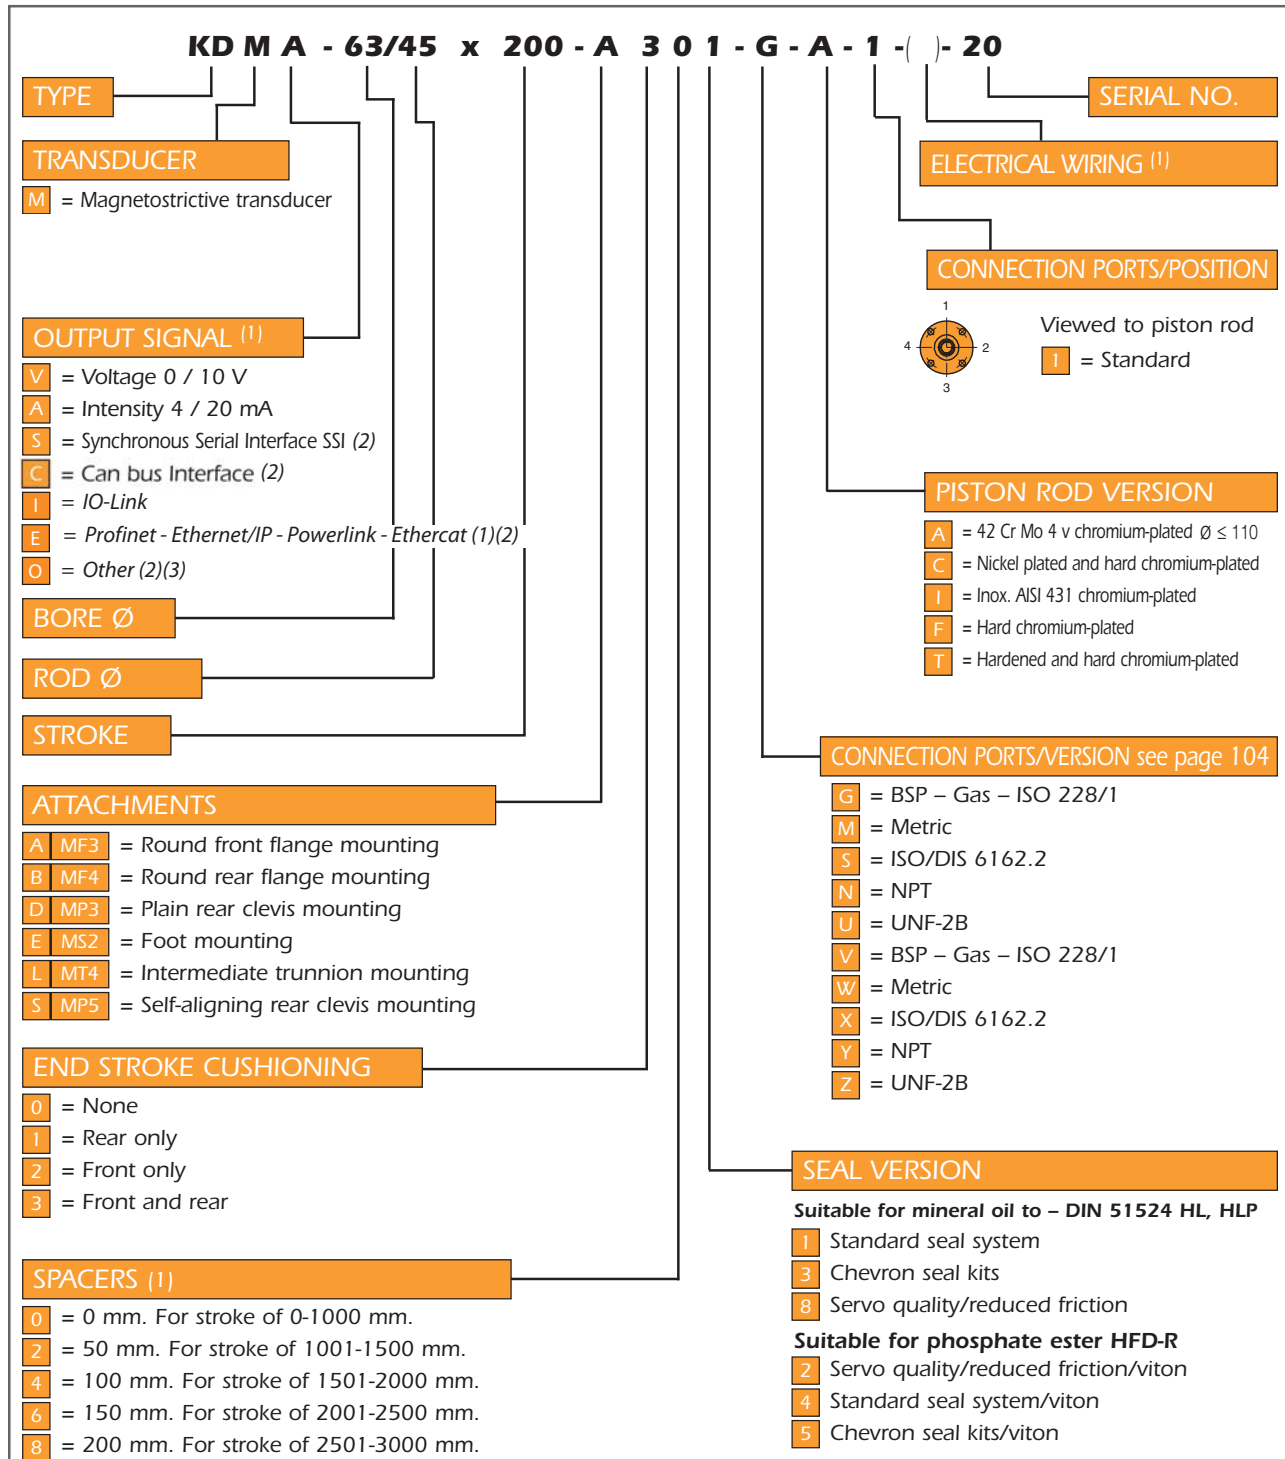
KD M A - 63/45 x 200 - A 3 0 1 - G - A - 1 -( )- 20

TYPE

SERIAL NO.

TRANSDUCER
M = Magnetostrictive transducer

ELECTRICAL WIRING (1)

CONNECTION PORTS/POSITION

1
4
2
3

Viewed to piston rod
1 = Standard

OUTPUT SIGNAL (1)
V = Voltage 0 / 10 V
A = Intensity 4 / 20 mA
S = Synchronous Serial Interface SSI (2)
C = Can bus Interface (2)
I = IO-Link
E = Profinet - Ethernet/IP - Powerlink - Ethercat (1)(2)
O = Other (2)(3)

PISTON ROD VERSION
A = 42 Cr Mo 4 v chromium-plated Ø ≤ 110
C = Nickel plated and hard chromium-plated
I = Inox. AISI 431 chromium-plated
F = Hard chromium-plated
T = Hardened and hard chromium-plated

BORE Ø

ROD Ø

STROKE

CONNECTION PORTS/VERSION see page 104
G = BSP – Gas – ISO 228/1
M = Metric
S = ISO/DIS 6162.2
N = NPT
U = UNF-2B
V = BSP – Gas – ISO 228/1
W = Metric
X = ISO/DIS 6162.2
Y = NPT
Z = UNF-2B

ATTACHMENTS
A MF3 = Round front flange mounting
B MF4 = Round rear flange mounting
D MP3 = Plain rear clevis mounting
E MS2 = Foot mounting
L MT4 = Intermediate trunnion mounting
S MP5 = Self-aligning rear clevis mounting

END STROKE CUSHIONING
0 = None
1 = Rear only
2 = Front only
3 = Front and rear

SEAL VERSION
Suitable for mineral oil to – DIN 51524 HL, HLP
1 Standard seal system
3 Chevron seal kits
8 Servo quality/reduced friction
Suitable for phosphate ester HFD-R
2 Servo quality/reduced friction/viton
4 Standard seal system/viton
5 Chevron seal kits/viton

SPACERS (1)
0 = 0 mm. For stroke of 0-1000 mm.
2 = 50 mm. For stroke of 1001-1500 mm.
4 = 100 mm. For stroke of 1501-2000 mm.
6 = 150 mm. For stroke of 2001-2500 mm.
8 = 200 mm. For stroke of 2501-3000 mm.